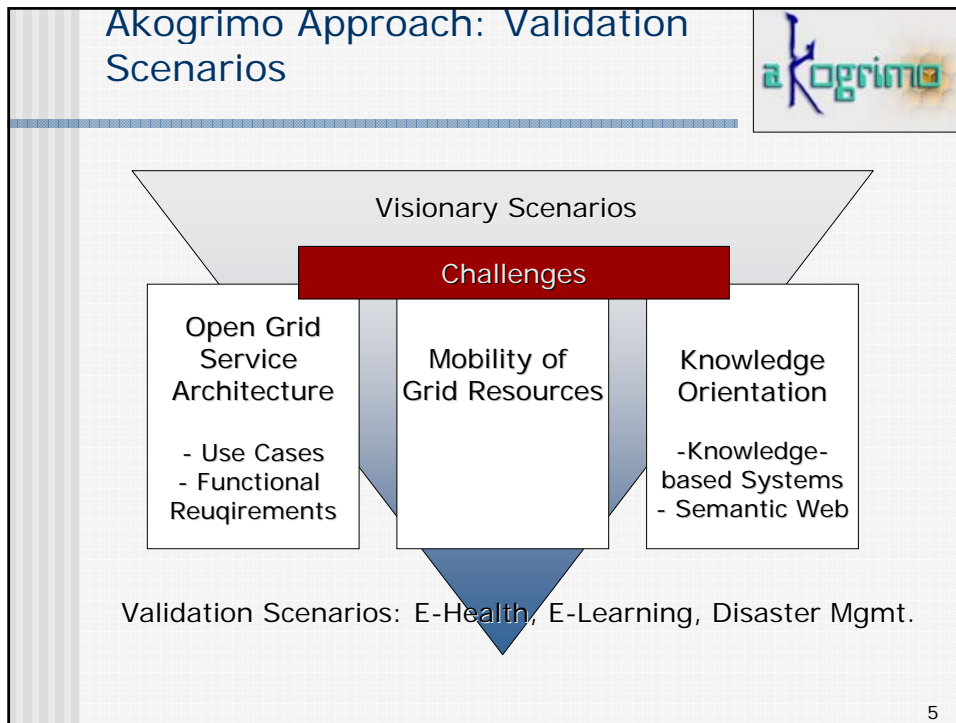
Akogrimo Approach: Validation Scenarios

akogrimo

Visionary Scenarios

Challenges

Open Grid Service Architecture

- Use Cases
- Functional Reuqirements

Mobility of Grid Resources

Knowledge Orientation

-Knowledge-based Systems
- Semantic Web

Validation Scenarios: E-Health, E-Learning, Disaster Mgmt.

5